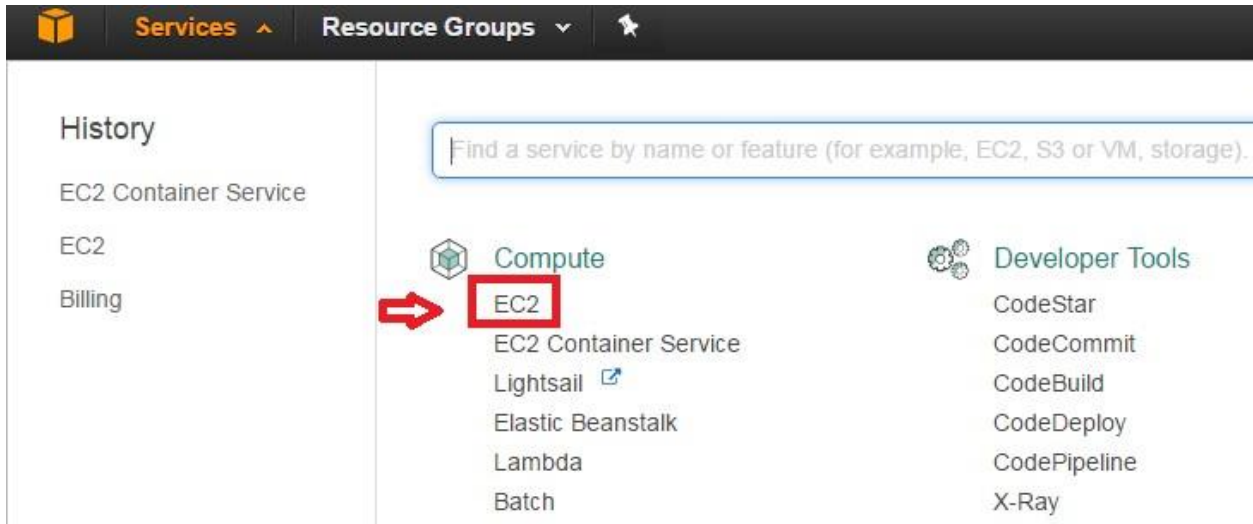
Services ^ Resource Groups ⌄

History

EC2 Container Service

EC2

Billing

Find a service by name or feature (for example, EC2, S3 or VM, storage).

Compute

EC2

EC2 Container Service

Lightsail

Elastic Beanstalk

Lambda

Batch

Developer Tools

CodeStar

CodeCommit

CodeBuild

CodeDeploy

CodePipeline

X-Ray